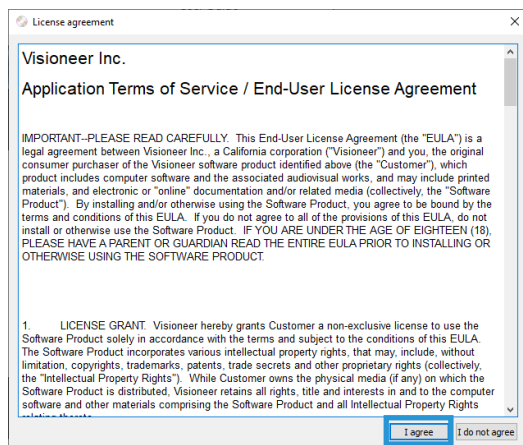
License agreement

Visioneer Inc.

Application Terms of Service / End-User License Agreement

IMPORTANT--PLEASE READ CAREFULLY. This End-User License Agreement (the "EULA") is a legal agreement between Visioneer Inc., a California corporation ("Visioneer") and you, the original consumer purchaser of the Visioneer software product identified above (the "Customer"), which product includes computer software and the associated audiovisual works, and may include printed materials, and electronic or "online" documentation and/or related media (collectively, the "Software Product"). By installing and/or otherwise using the Software Product, you agree to be bound by the terms and conditions of this EULA. If you do not agree to all of the provisions of this EULA, do not install or otherwise use the Software Product. IF YOU ARE UNDER THE AGE OF EIGHTEEN (18), PLEASE HAVE A PARENT OR GUARDIAN READ THE ENTIRE EULA PRIOR TO INSTALLING OR OTHERWISE USING THE SOFTWARE PRODUCT.

1. LICENSE GRANT. Visioneer hereby grants Customer a non-exclusive license to use the Software Product solely in accordance with the terms and subject to the conditions of this EULA. The Software Product incorporates various intellectual property rights, that may, include, without limitation, copyrights, trademarks, patents, trade secrets and other proprietary rights (collectively, the "Intellectual Property Rights"). While Customer owns the physical media (if any) on which the Software Product is distributed, Visioneer retains all rights, title and interests in and to the computer software and other materials comprising the Software Product and all Intellectual Property Rights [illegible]

I agree

I do not agree